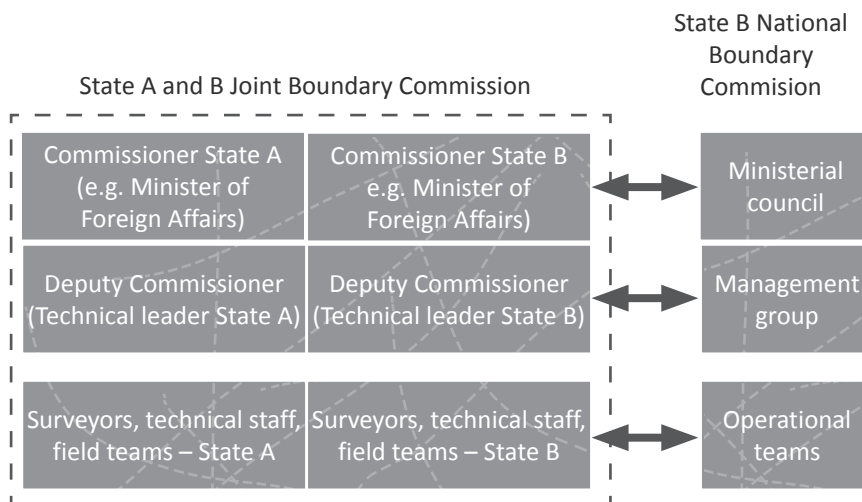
State A and B Joint Boundary Commission

State B National Boundary Commision

Commissioner State A (e.g. Minister of Foreign Affairs)

Commissioner State B e.g. Minister of Foreign Affairs)

Ministerial council

Deputy Commissioner (Technical leader State A)

Deputy Commissioner (Technical leader State B)

Management group

Surveyors, technical staff, field teams – State A

Surveyors, technical staff, field teams – State B

Operational teams